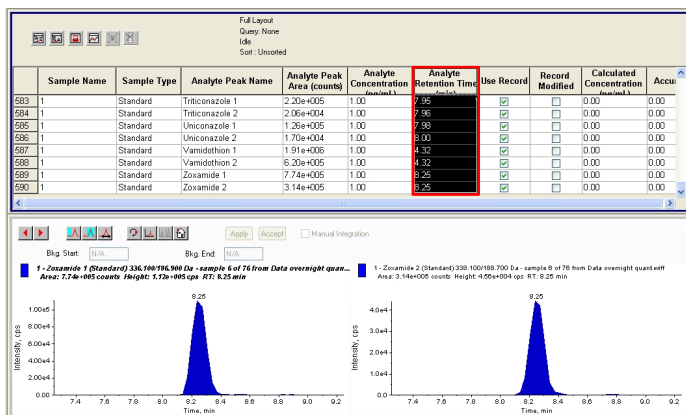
Full Layout
Query: None
Idle
Sort : Unsorted

| | Sample Name | Sample Type | Analyte Peak Name | Analyte Peak Area (counts) | Analyte Concentration (ng/mL) | Analyte Retention Time (min) | Use Record | Record Modified | Calculated Concentration (ng/mL) | Accu |
|---|---|---|---|---|---|---|---|---|---|---|
| 583 | 1 | Standard | Triticonazole 1 | 2.20e+005 | 1.00 | 7.95 | | | 0.00 | 0.00 |
| 584 | 1 | Standard | Triticonazole 2 | 2.06e+004 | 1.00 | 7.96 | | | 0.00 | 0.00 |
| 585 | 1 | Standard | Uniconazole 1 | 1.26e+005 | 1.00 | 7.98 | | | 0.00 | 0.00 |
| 586 | 1 | Standard | Uniconazole 2 | 1.70e+004 | 1.00 | 8.00 | | | 0.00 | 0.00 |
| 587 | 1 | Standard | Vamidothion 1 | 1.91e+006 | 1.00 | 4.32 | | | 0.00 | 0.00 |
| 588 | 1 | Standard | Vamidothion 2 | 6.20e+005 | 1.00 | 4.32 | | | 0.00 | 0.00 |
| 589 | 1 | Standard | Zoxamide 1 | 7.74e+005 | 1.00 | 8.25 | | | 0.00 | 0.00 |
| 590 | 1 | Standard | Zoxamide 2 | 3.14e+005 | 1.00 | 8.25 | | | 0.00 | 0.00 |

Apply Accept Manual Integration
Bkg. Start: N/A Bkg. End: N/A

1 - Zoxamide 1 (Standard) 336.100/186.900 Da - sample 6 of 76 from Data overnight quant...
Area: 7.74e+005 counts Height: 1.13e+005 cps RT: 8.25 min

8.25
1.00e5
8.0e4
6.0e4
4.0e4
2.0e4
0.00
Intensity, cps
7.4 7.6 7.8 8.0 8.2 8.4 8.6 8.8 9.0 9.2
Time, min

1 - Zoxamide 2 (Standard) 338.100/188.700 Da - sample 6 of 76 from Data overnight quant.wiff
Area: 3.14e+005 counts Height: 4.56e+004 cps RT: 8.25 min

8.25
4.0e4
3.0e4
2.0e4
1.0e4
0.0
Intensity, cps
7.4 7.6 7.8 8.0 8.2 8.4 8.6 8.8 9.0 9.2
Time, min